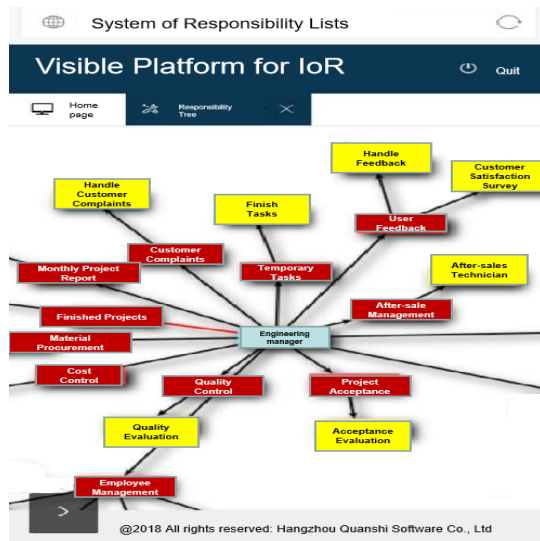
System of Responsibility Lists

Visible Platform for IoR

Quit

Home page

Responsibility Tree

Handle Feedback

Customer Satisfaction Survey

Handle Customer Complaints

Finish Tasks

User Feedback

Customer Complaints

Monthly Project Report

Temporary Tasks

After-sales Technician

After-sale Management

Finished Projects

Engineering manager

Material Procurement

Cost Control

Quality Control

Project Acceptance

Quality Evaluation

Acceptance Evaluation

Employee Management

>

@2018 All rights reserved: Hangzhou Quanshi Software Co., Ltd